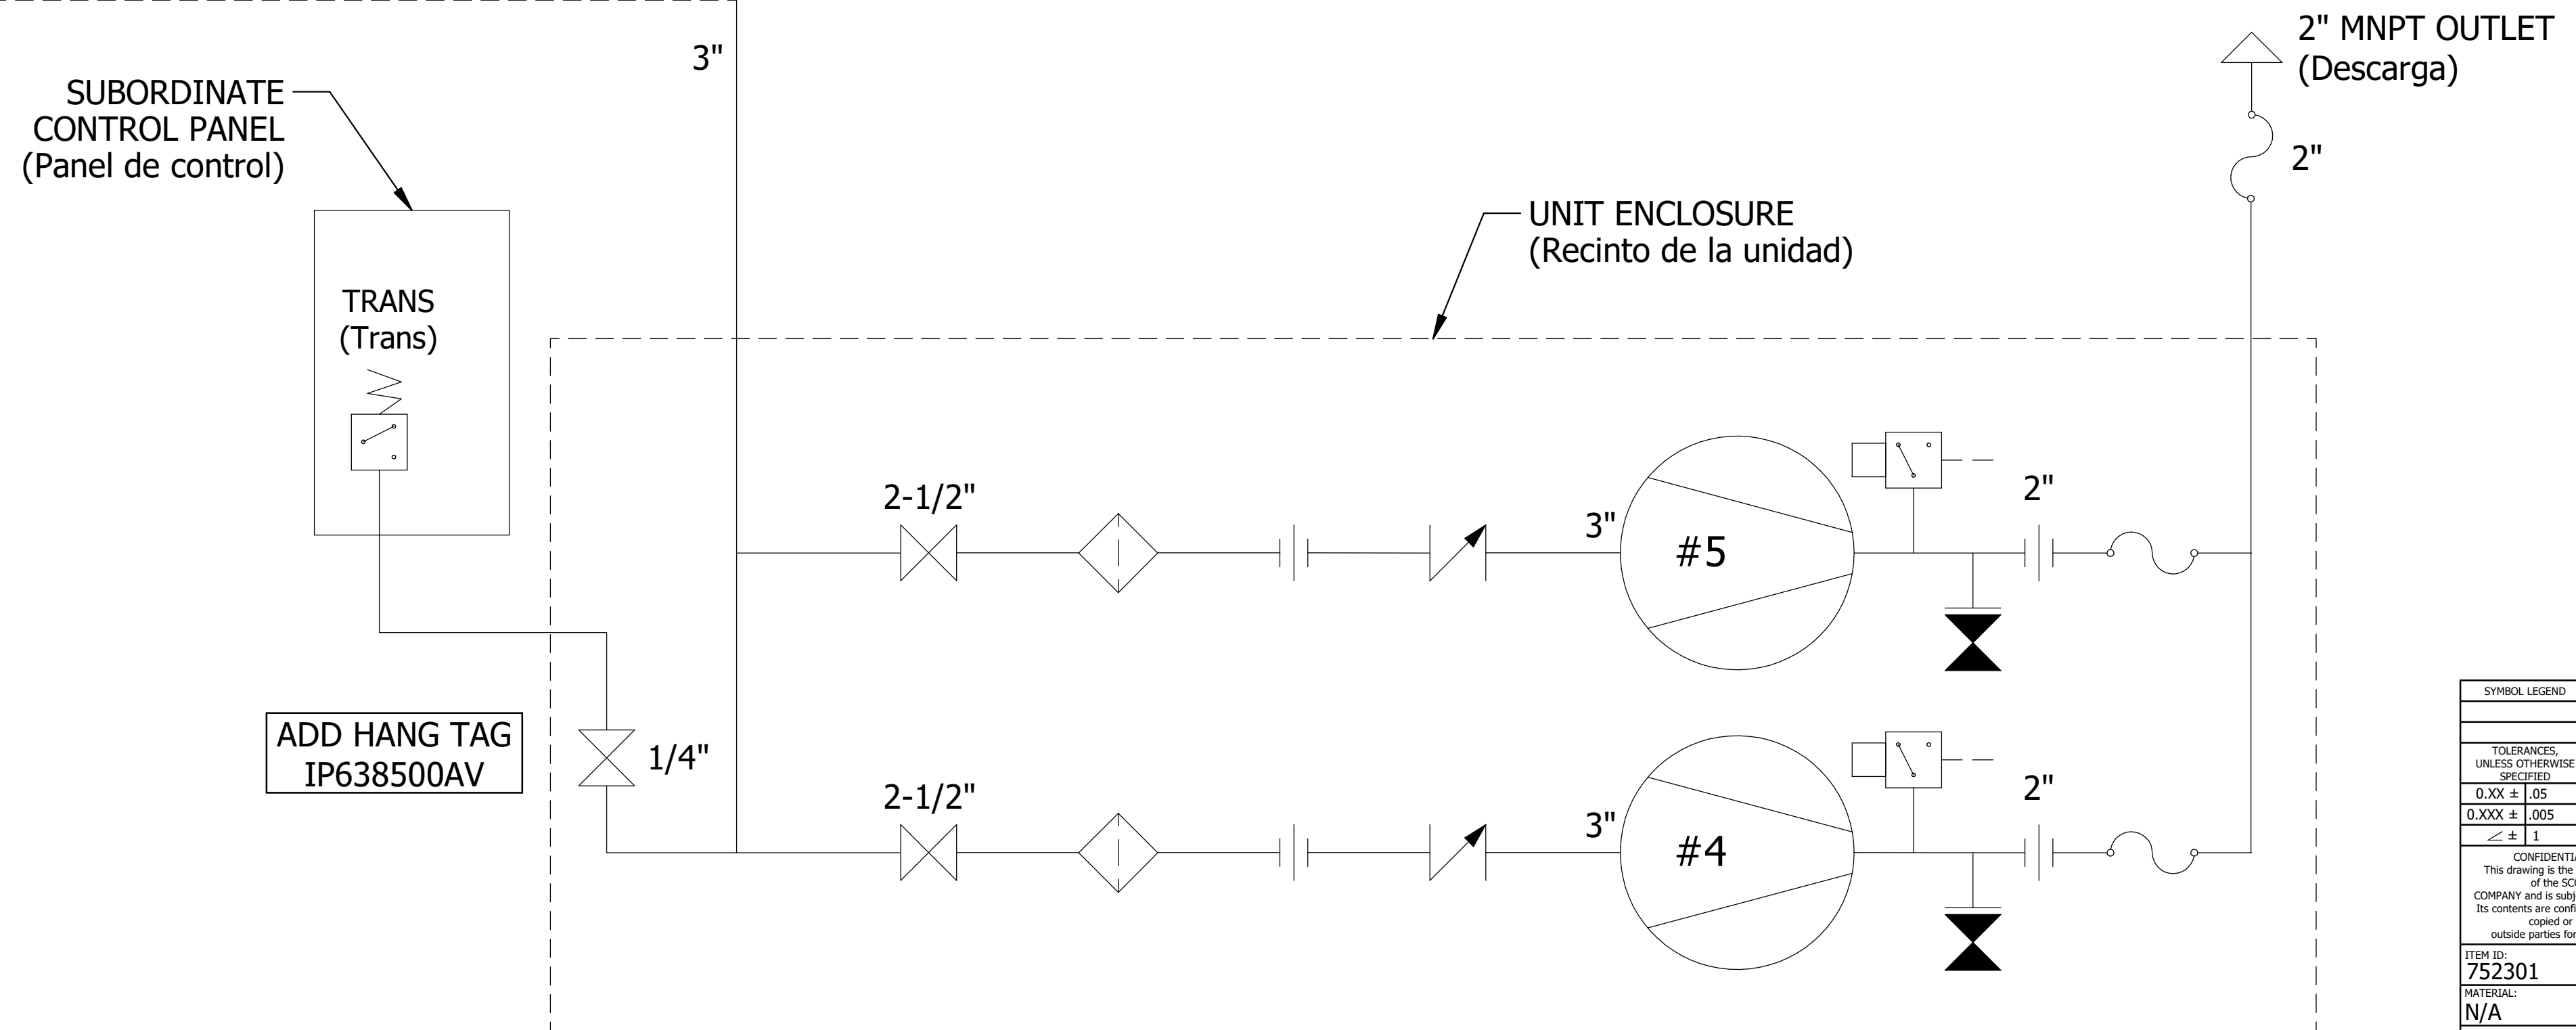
3"

SUBORDINATE CONTROL PANEL (Panel de control)

TRANS (Trans)

2" MNPT OUTLET (Descarga)

2"

UNIT ENCLOSURE (Recinto de la unidad)

2-1/2"

3"

#5

2"

ADD HANG TAG IP638500AV

1/4"

2-1/2"

3"

#4

2"

SYMBOL LEGEND

TOLERANCES, UNLESS OTHERWISE SPECIFIED

| 0.XX ± | .05 |
|---|---|
| 0.XXX ± | .005 |
| ∠ ± | 1 |

CONFIDENTI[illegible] This drawing is the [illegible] of the SC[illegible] COMPANY and is subj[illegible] Its contents are confi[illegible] copied or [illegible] outside parties for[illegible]

ITEM ID: 752301

MATERIAL: N/A